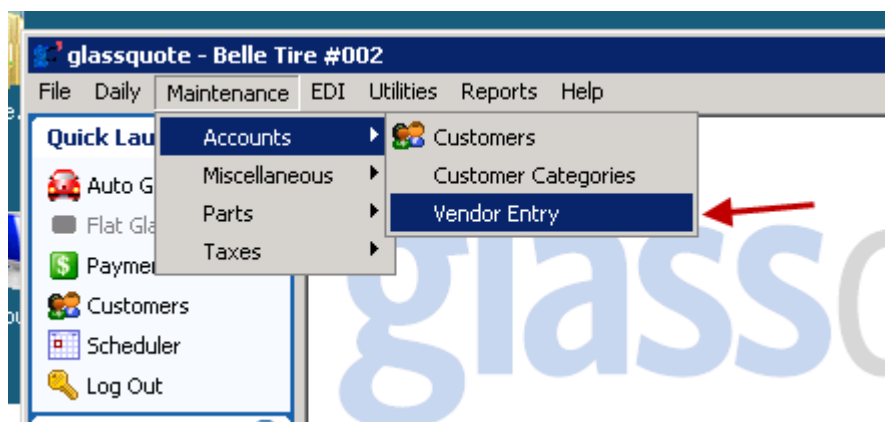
glassquote - Belle Tire #002

File Daily Maintenance EDI Utilities Reports Help

Quick Lau

Auto G
Flat Gla
Paymen
Customers
Scheduler
Log Out

Accounts
Miscellaneous
Parts
Taxes

Customers
Customer Categories
Vendor Entry

glass